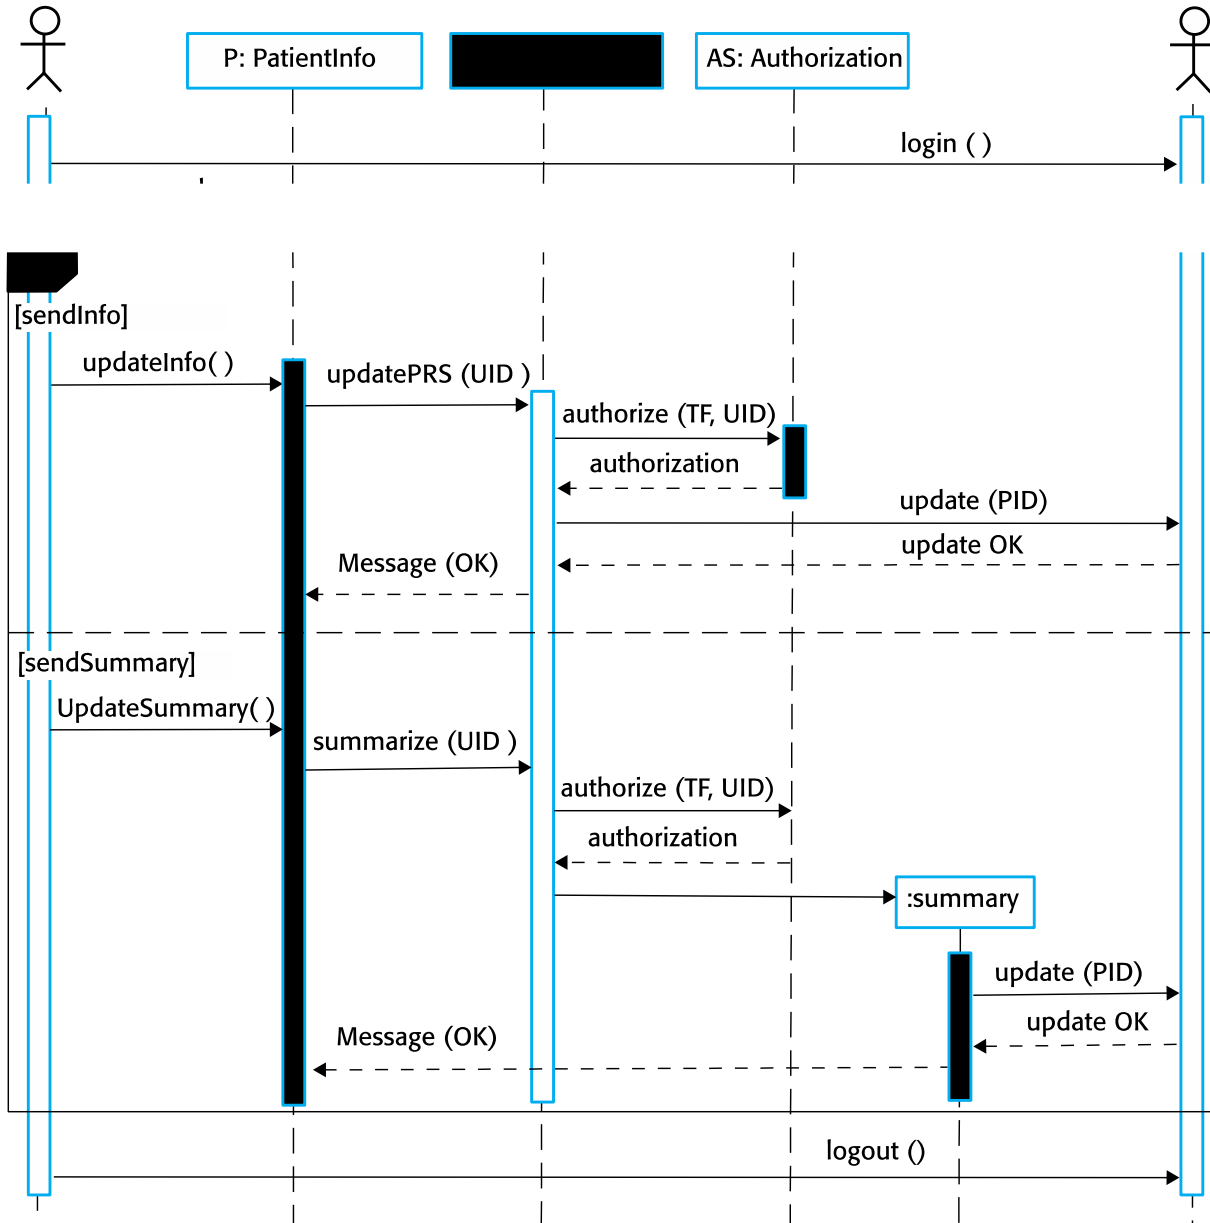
P: PatientInfo

AS: Authorization

login ( )

[sendInfo]

updateInfo( )

updatePRS (UID )

authorize (TF, UID)

authorization

update (PID)

update OK

Message (OK)

[sendSummary]

UpdateSummary( )

summarize (UID )

authorize (TF, UID)

authorization

:summary

update (PID)

update OK

Message (OK)

logout ()